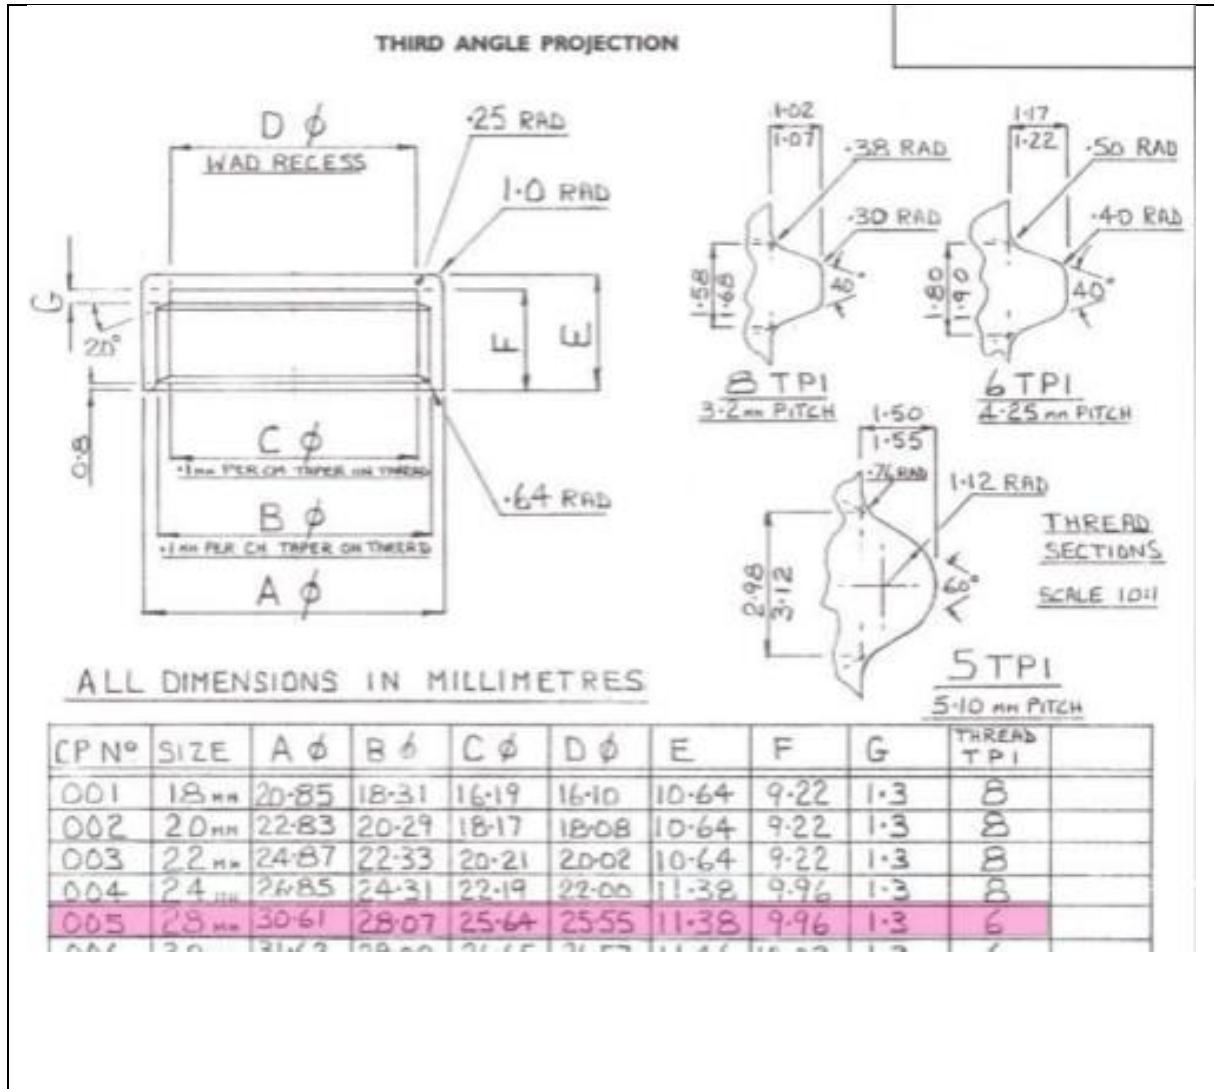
THIRD ANGLE PROJECTION

D $\phi$
WAD RECESS
·25 RAD
1·0 RAD
G
20°
F
E
0·8
C $\phi$
·1mm PER CM TAPER ON THREAD
·64 RAD
B $\phi$
·1mm PER CM TAPER ON THREAD
A $\phi$

1·02
1·07
·38 RAD
·30 RAD
1·58
1·68
40°
8 TPI
3·2mm PITCH

1·17
1·22
·50 RAD
·40 RAD
1·80
1·90
40°
6 TPI
4·25mm PITCH

1·50
1·55
·76 RAD
1·12 RAD
2·98
3·12
60°
5 TPI
5·10 mm PITCH

THREAD SECTIONS
SCALE 10:1

ALL DIMENSIONS IN MILLIMETRES

| CP Nº | SIZE | A $\phi$ | B $\phi$ | C $\phi$ | D $\phi$ | E | F | G | THREAD TPI | |
|---|---|---|---|---|---|---|---|---|---|---|
| 001 | 18mm | 20·85 | 18·31 | 16·19 | 16·10 | 10·64 | 9·22 | 1·3 | 8 | |
| 002 | 20mm | 22·83 | 20·29 | 18·17 | 18·08 | 10·64 | 9·22 | 1·3 | 8 | |
| 003 | 22mm | 24·87 | 22·33 | 20·21 | 20·02 | 10·64 | 9·22 | 1·3 | 8 | |
| 004 | 24mm | 26·85 | 24·31 | 22·19 | 22·00 | 11·38 | 9·96 | 1·3 | 8 | |
| 005 | 28mm | 30·61 | 28·07 | 25·64 | 25·55 | 11·38 | 9·96 | 1·3 | 6 | |
| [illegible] | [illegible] | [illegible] | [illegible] | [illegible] | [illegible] | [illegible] | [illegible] | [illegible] | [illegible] | |